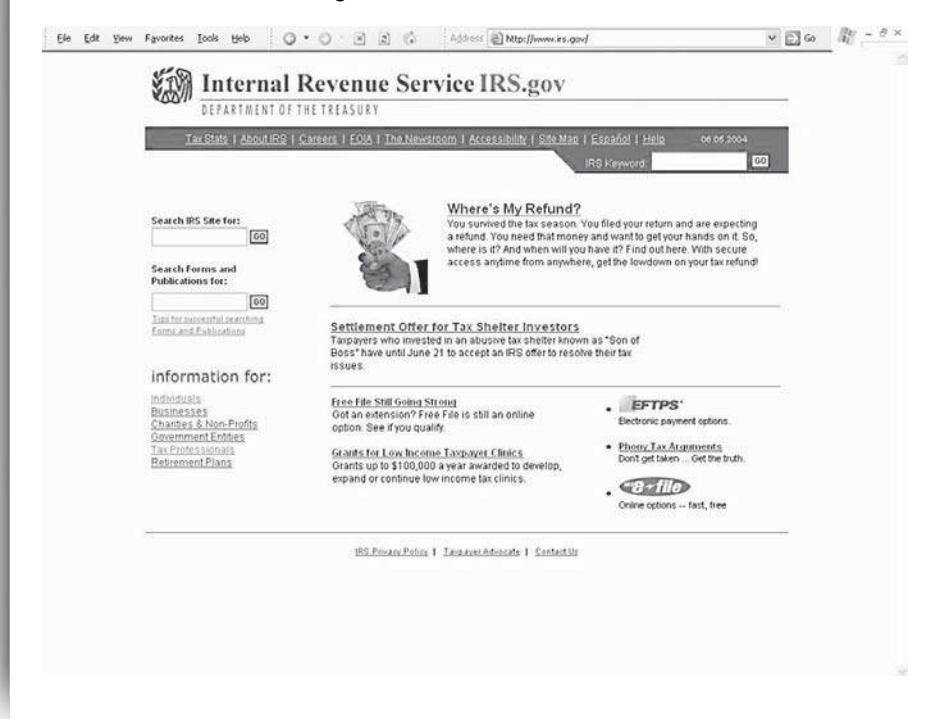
File Edit View Favorites Tools Help Address http://www.irs.gov/ Go

Internal Revenue Service IRS.gov
DEPARTMENT OF THE TREASURY

Tax Stats | About IRS | Careers | FOIA | The Newsroom | Accessibility | Site Map | Español | Help 06.05.2004

IRS Keyword: GO

Search IRS Site for: GO

Search Forms and Publications for: GO

Tips for successful searching
Forms and Publications

information for:

Individuals
Businesses
Charities & Non-Profits
Government Entities
Tax Professionals
Retirement Plans

Where's My Refund?
You survived the tax season. You filed your return and are expecting a refund. You need that money and want to get your hands on it. So, where is it? And when will you have it? Find out here. With secure access anytime from anywhere, get the lowdown on your tax refund!

Settlement Offer for Tax Shelter Investors
Taxpayers who invested in an abusive tax shelter known as "Son of Boss" have until June 21 to accept an IRS offer to resolve their tax issues.

Free File Still Going Strong
Got an extension? Free File is still an online option. See if you qualify.

Grants for Low Income Taxpayer Clinics
Grants up to $100,000 a year awarded to develop, expand or continue low income tax clinics.

EFTPS
Electronic payment options.

Phony Tax Arguments
Dont get taken ... Get the truth.

e-file
Online options -- fast, free

IRS Privacy Policy | Taxpayer Advocate | Contact Us